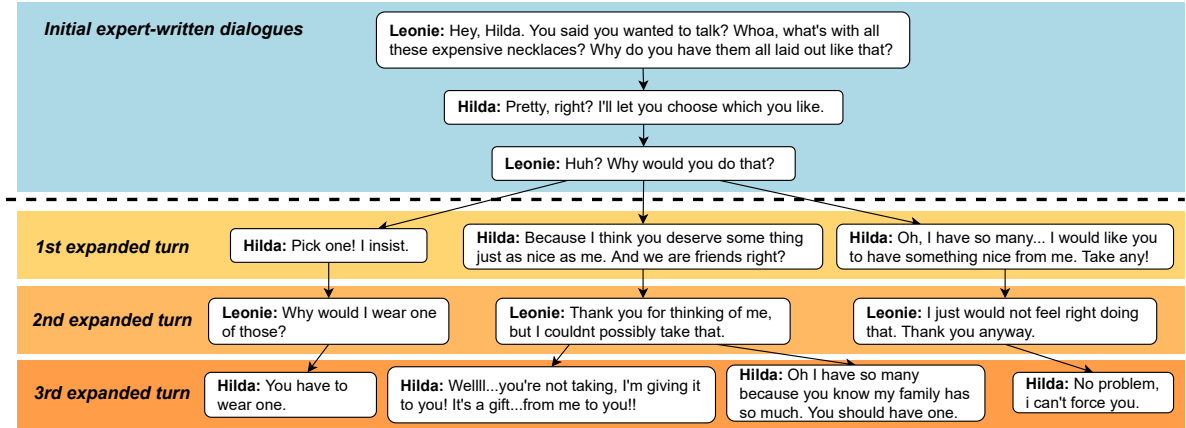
Initial expert-written dialogues

Leonie: Hey, Hilda. You said you wanted to talk? Whoa, what's with all these expensive necklaces? Why do you have them all laid out like that?

Hilda: Pretty, right? I'll let you choose which you like.

Leonie: Huh? Why would you do that?

1st expanded turn

Hilda: Pick one! I insist.

Hilda: Because I think you deserve some thing just as nice as me. And we are friends right?

Hilda: Oh, I have so many... I would like you to have something nice from me. Take any!

2nd expanded turn

Leonie: Why would I wear one of those?

Leonie: Thank you for thinking of me, but I couldnt possibly take that.

Leonie: I just would not feel right doing that. Thank you anyway.

3rd expanded turn

Hilda: You have to wear one.

Hilda: Wellll...you're not taking, I'm giving it to you! It's a gift...from me to you!!

Hilda: Oh I have so many because you know my family has so much. You should have one.

Hilda: No problem, i can't force you.